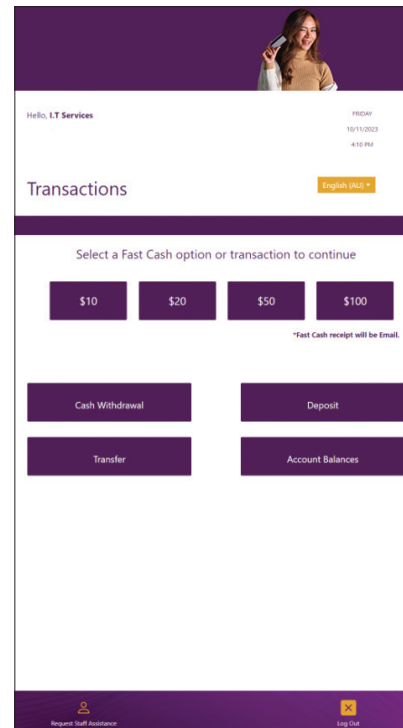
Hello, I.T Services

FRIDAY
10/11/2023
4:10 PM

Transactions

English (AU) ▾

Select a Fast Cash option or transaction to continue

$10

$20

$50

$100

*Fast Cash receipt will be Email.

Cash Withdrawal

Deposit

Transfer

Account Balances

Request Staff Assistance

Log Out